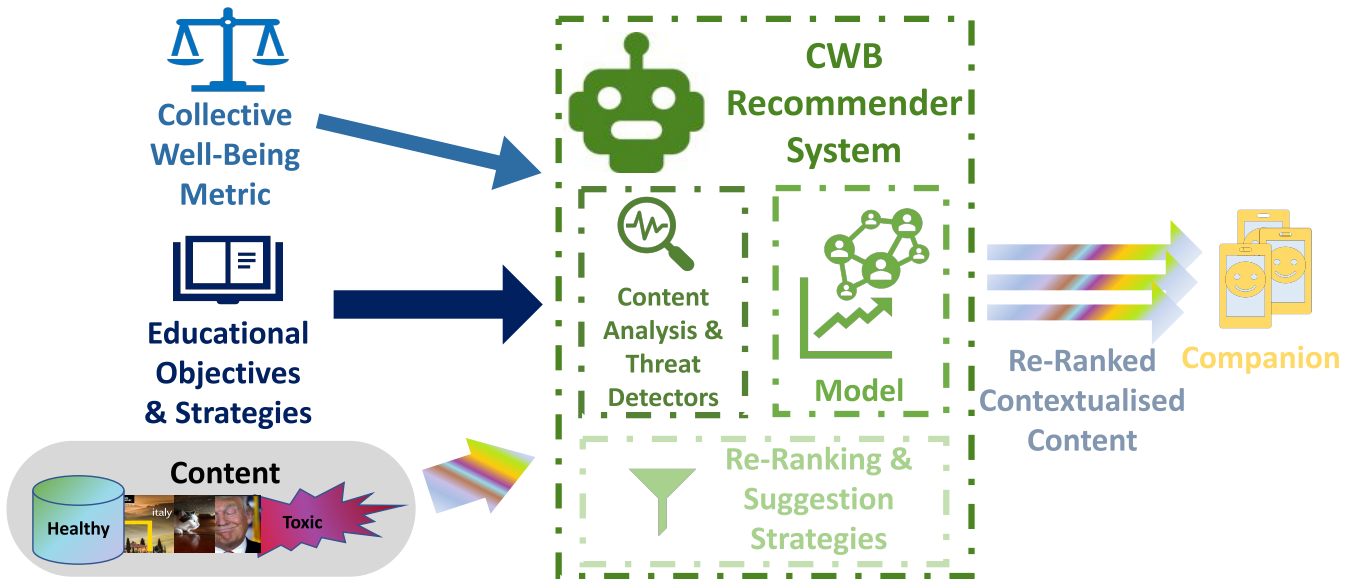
Collective Well-Being Metric

Educational Objectives & Strategies

Content

Healthy

italy

Toxic

CWB Recommender System

Content Analysis & Threat Detectors

Model

Re-Ranking & Suggestion Strategies

Re-Ranked Contextualised Content

Companion